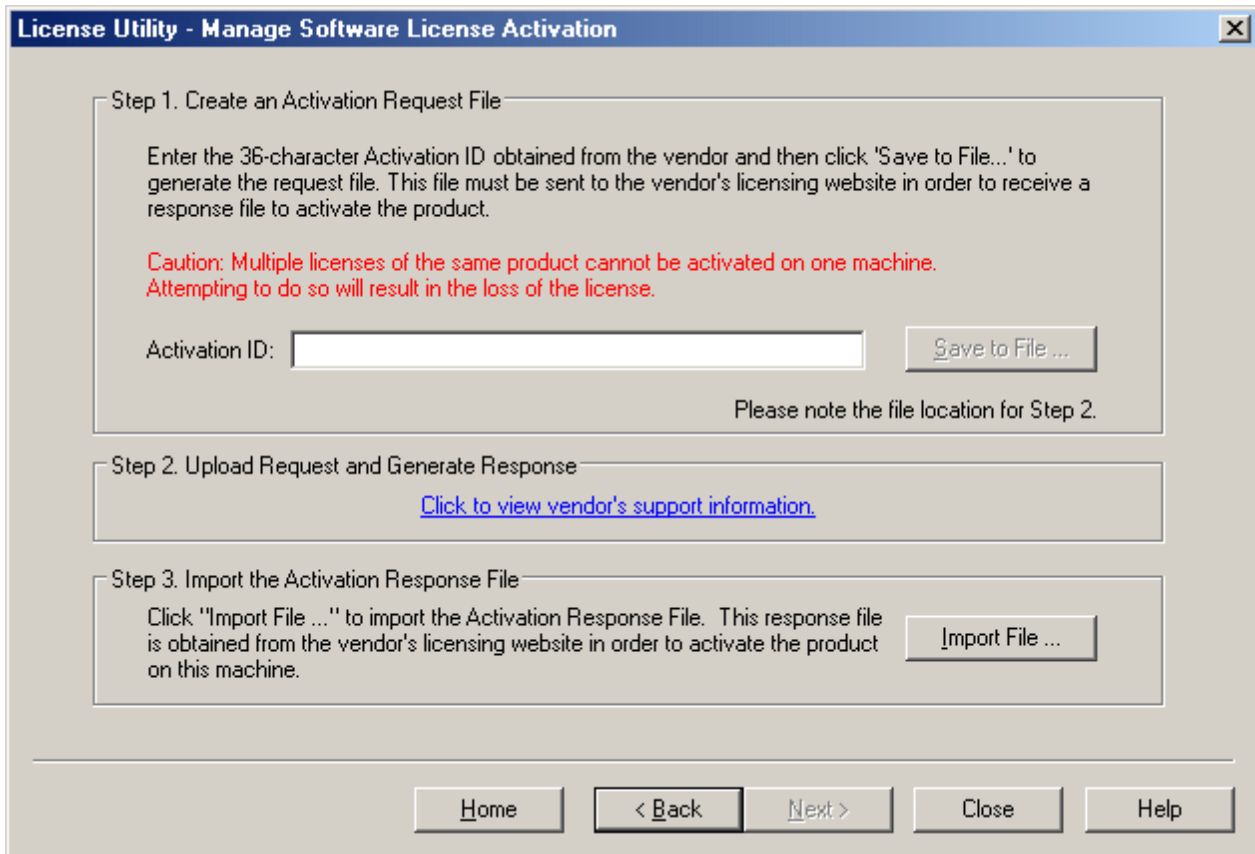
License Utility - Manage Software License Activation

Step 1. Create an Activation Request File

Enter the 36-character Activation ID obtained from the vendor and then click 'Save to File...' to generate the request file. This file must be sent to the vendor's licensing website in order to receive a response file to activate the product.

Caution: Multiple licenses of the same product cannot be activated on one machine. Attempting to do so will result in the loss of the license.

Activation ID:

Save to File ...

Please note the file location for Step 2.

Step 2. Upload Request and Generate Response

Click to view vendor's support information.

Step 3. Import the Activation Response File

Click "Import File ..." to import the Activation Response File. This response file is obtained from the vendor's licensing website in order to activate the product on this machine.

Import File ...

Home

< Back

Next >

Close

Help